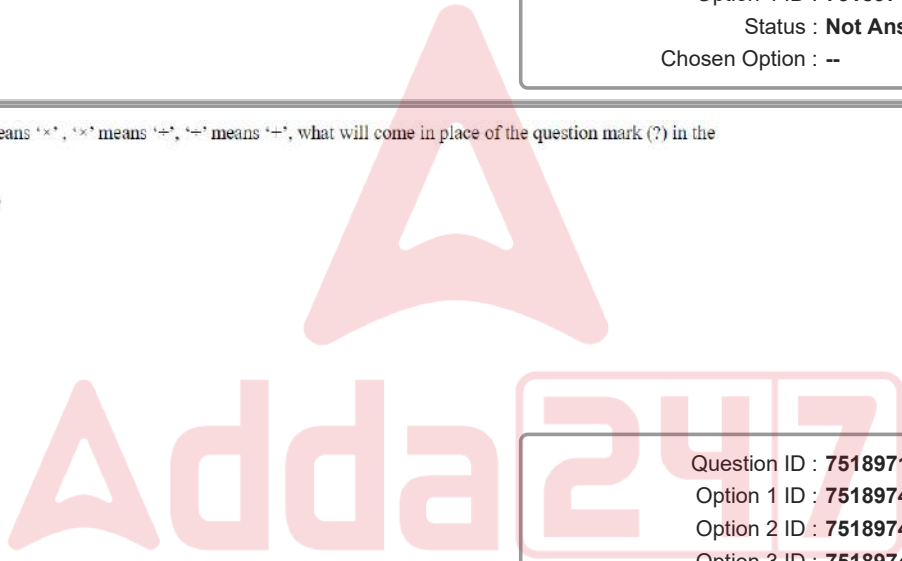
Option 4 ID : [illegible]
Status : Not Ans
Chosen Option : --

eans '×' , '×' means '÷', '÷' means '+', what will come in place of the question mark (?) in the

Adda247

Question ID : 751897
Option 1 ID : 751897
Option 2 ID : 751897
Option 3 ID : 751897